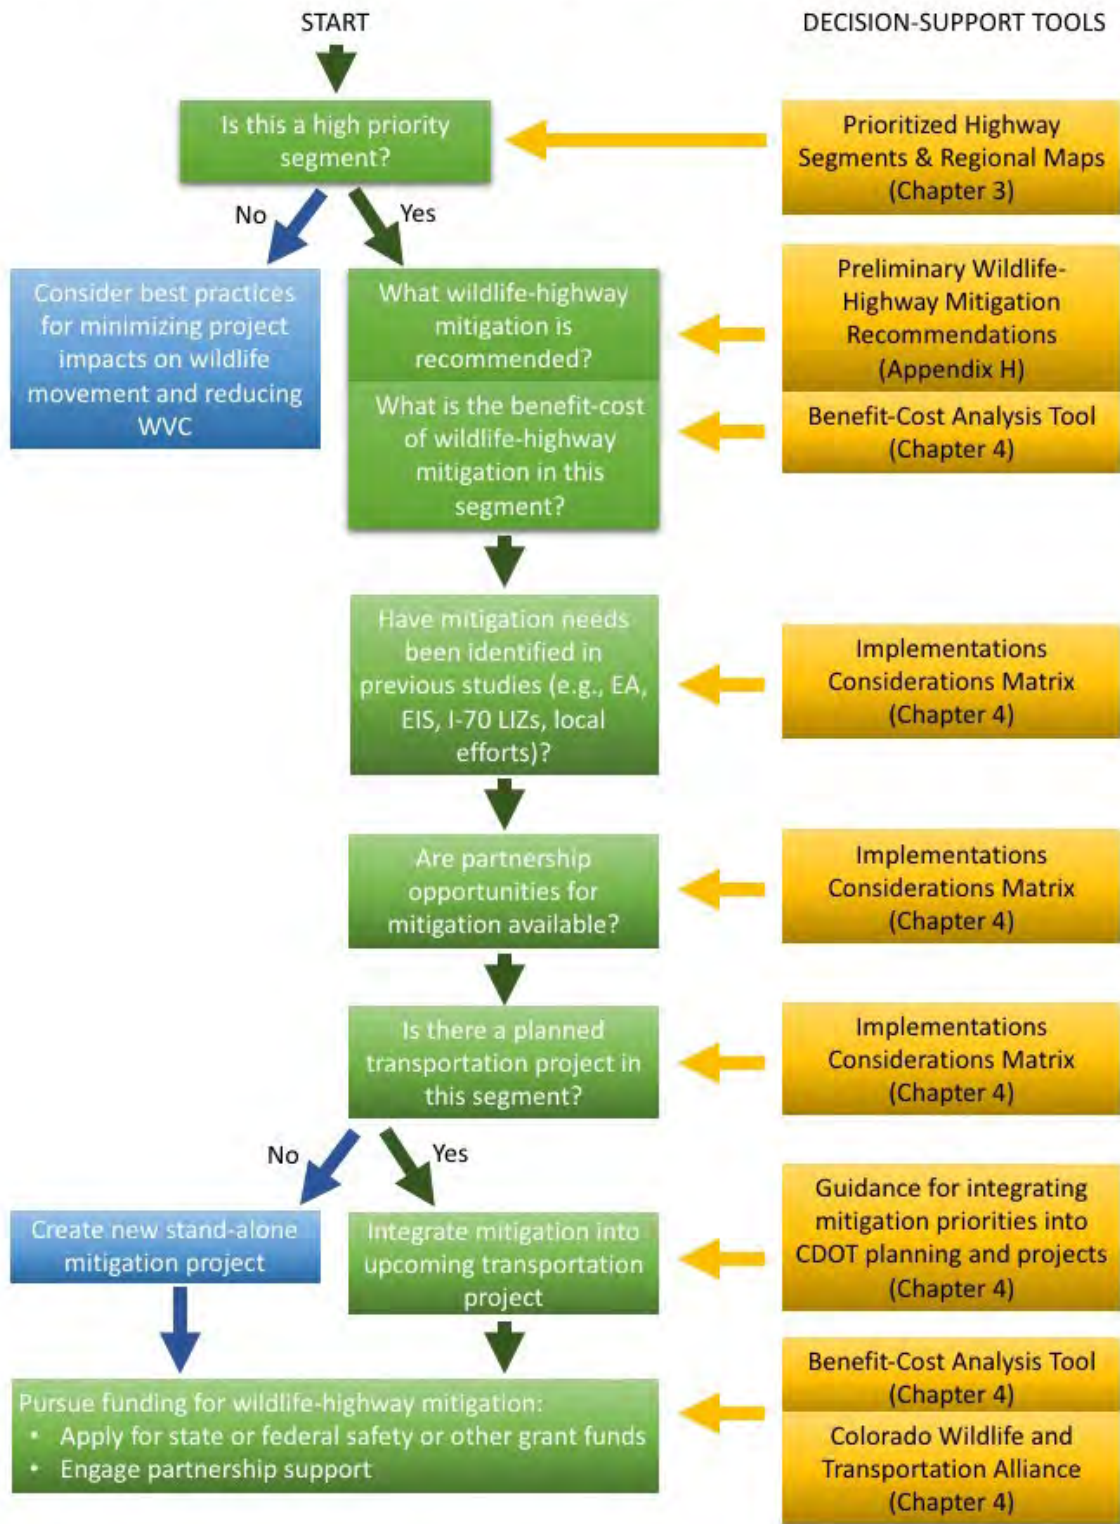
START

DECISION-SUPPORT TOOLS

Is this a high priority segment?

Prioritized Highway Segments & Regional Maps (Chapter 3)

No

Yes

Consider best practices for minimizing project impacts on wildlife movement and reducing WVC

What wildlife-highway mitigation is recommended?

Preliminary Wildlife-Highway Mitigation Recommendations (Appendix H)

What is the benefit-cost of wildlife-highway mitigation in this segment?

Benefit-Cost Analysis Tool (Chapter 4)

Have mitigation needs been identified in previous studies (e.g., EA, EIS, I-70 LIZs, local efforts)?

Implementations Considerations Matrix (Chapter 4)

Are partnership opportunities for mitigation available?

Implementations Considerations Matrix (Chapter 4)

Is there a planned transportation project in this segment?

Implementations Considerations Matrix (Chapter 4)

No

Yes

Create new stand-alone mitigation project

Integrate mitigation into upcoming transportation project

Guidance for integrating mitigation priorities into CDOT planning and projects (Chapter 4)

Pursue funding for wildlife-highway mitigation:
• Apply for state or federal safety or other grant funds
• Engage partnership support

Benefit-Cost Analysis Tool (Chapter 4)

Colorado Wildlife and Transportation Alliance (Chapter 4)